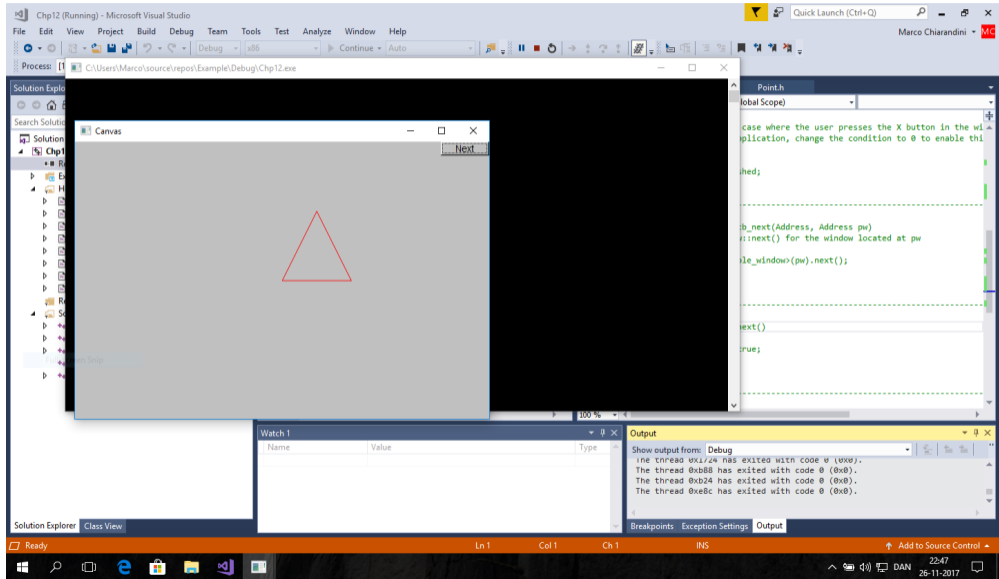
Chp12 (Running) - Microsoft Visual Studio
Quick Launch (Ctrl+Q)
File Edit View Project Build Debug Team Tools Test Analyze Window Help
Marco Chiarandini MC
Debug x86 Continue Auto
Process: [1
C:\Users\Marco\source\repos\Example\Debug\Chp12.exe
Solution Explo
Search Solutio
Solution
Chp1
Point.h
lobal Scope)
Canvas
Next
case where the user presses the X button in the wi
plication, change the condition to 0 to enable thi
shed;
b_next(Address, Address pw)
::next() for the window located at pw
le_window>(pw).next();
next()
true;
100 %
Watch 1
Name
Value
Type
Output
Show output from: Debug
The thread 0x1724 has exited with code 0 (0x0).
The thread 0xb88 has exited with code 0 (0x0).
The thread 0xb24 has exited with code 0 (0x0).
The thread 0xe8c has exited with code 0 (0x0).
Solution Explorer Class View
Breakpoints Exception Settings Output
Ready
Ln 1
Col 1
Ch 1
INS
Add to Source Control
DAN
22:47
26-11-2017